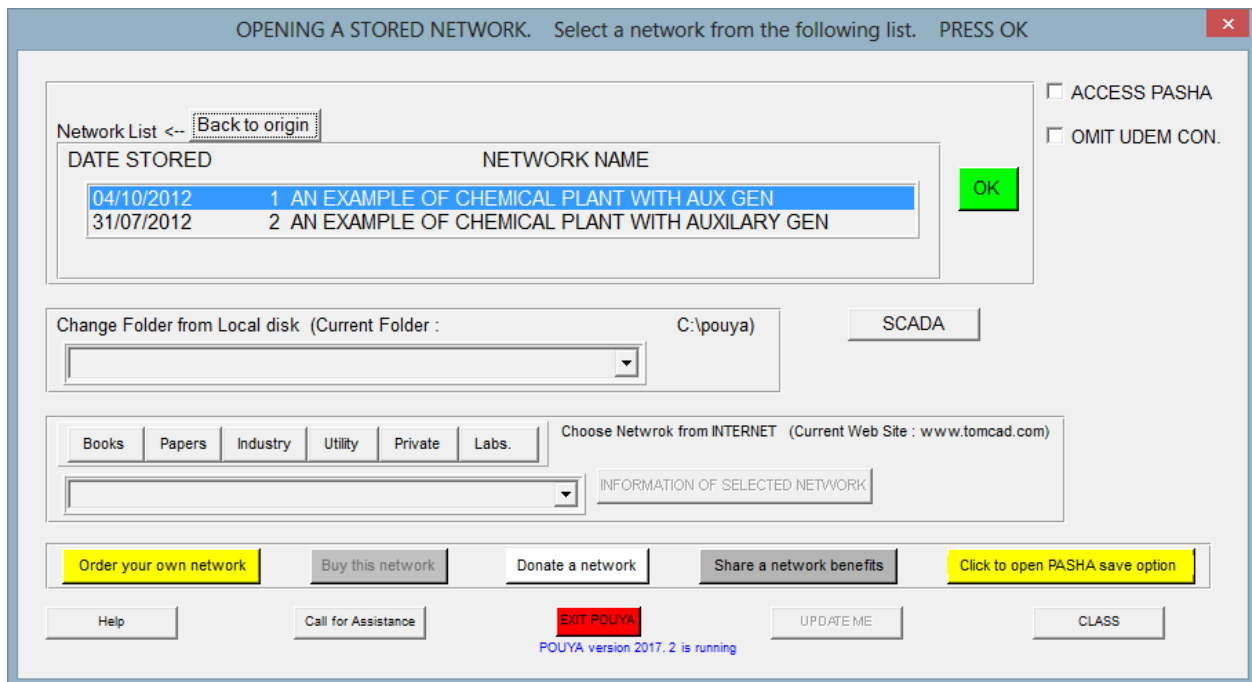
OPENING A STORED NETWORK. Select a network from the following list. PRESS OK

Network List <-- Back to origin

DATE STORED NETWORK NAME

04/10/2012 1 AN EXAMPLE OF CHEMICAL PLANT WITH AUX GEN
31/07/2012 2 AN EXAMPLE OF CHEMICAL PLANT WITH AUXILARY GEN

OK

ACCESS PASHA

OMIT UDEM CON.

Change Folder from Local disk (Current Folder : C:\pouya)

SCADA

Books Papers Industry Utility Private Labs.

Choose Netwrok from INTERNET (Current Web Site : www.tomcad.com)

INFORMATION OF SELECTED NETWORK

Order your own network Buy this network Donate a network Share a network benefits Click to open PASHA save option

Help Call for Assistance EXIT POUYA UPDATE ME CLASS

POUYA version 2017. 2 is running